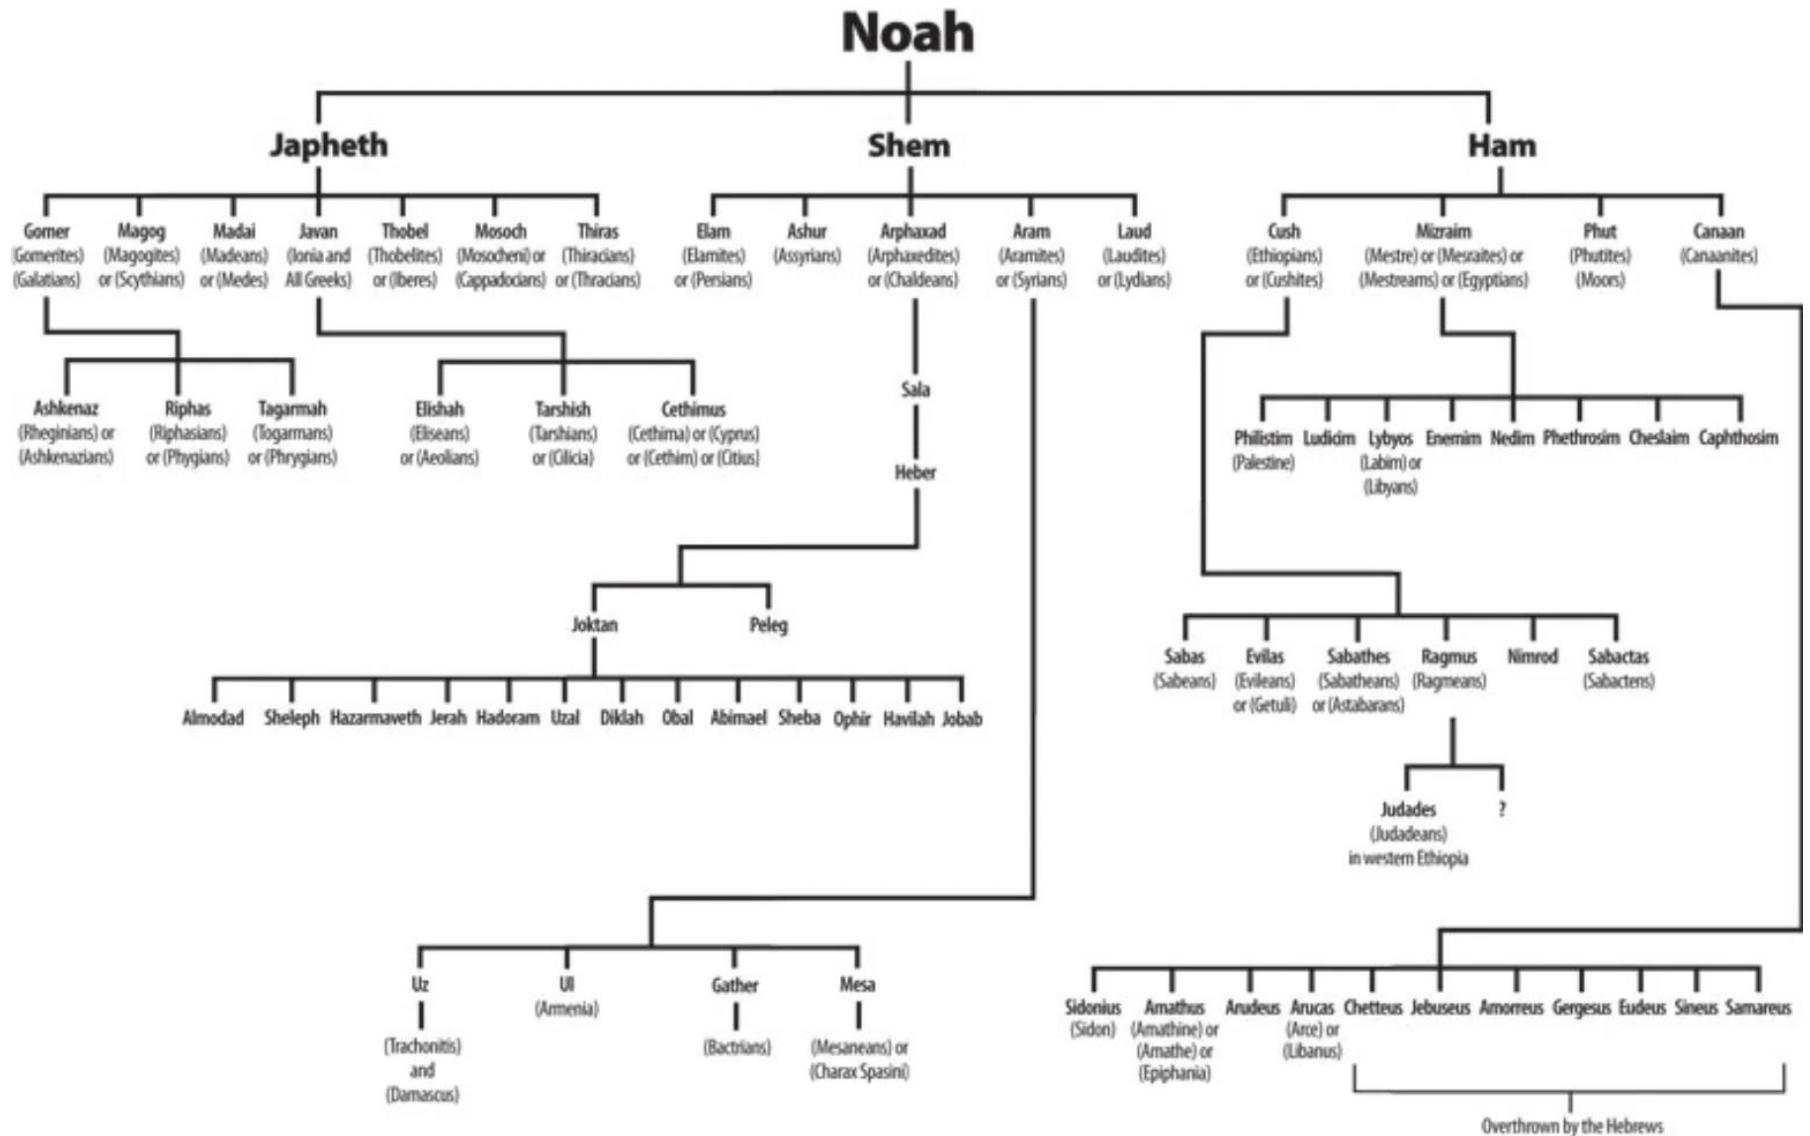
Noah

Japheth

Shem

Ham

Gomer (Gomerites) (Galatians)

Magog (Magogites) or (Scythians)

Madai (Madeans) or (Medes)

Javan (Ionia and All Greeks)

Thobel (Thobelites) or (Iberes)

Mosoch (Mosocheni) or (Cappadocians)

Thiras (Thiracians) or (Thracians)

Elam (Elamites) or (Persians)

Ashur (Assyrians)

Arphaxad (Arphaxedites) or (Chaldeans)

Aram (Aramites) or (Syrians)

Laud (Laudites) or (Lydians)

Cush (Ethiopians) or (Cushites)

Mizraim (Mestre) or (Mesraites) or (Mestreams) or (Egyptians)

Phut (Phutites) (Moors)

Canaan (Canaanites)

Ashkenaz (Rheginians) or (Ashkenazians)

Riphas (Riphasians) or (Phygians)

Tagarmah (Togarmans) or (Phrygians)

Elishah (Eliseans) or (Aeolians)

Tarshish (Tarshians) or (Cilicia)

Cethimus (Cethima) or (Cyprus) or (Cethim) or (Citius)

Sala

Heber

Joktan

Peleg

Almodad Sheleph Hazarmaveth Jerah Hadoram Uzal Diklah Obal Abimael Sheba Ophir Havilah Jobab

Philistim (Palestine)

Ludicim

Lybyos (Labim) or (Libyans)

Enemim

Nedim

Phethrosim

Cheslaim

Caphthosim

Sabas (Sabeans)

Evilas (Evileans) or (Getuli)

Sabathes (Sabatheans) or (Astabarans)

Ragmus (Ragmeans)

Nimrod

Sabactas (Sabactens)

Judades (Judadeans) in western Ethiopia

?

Uz (Trachonitis) and (Damascus)

Ul (Armenia)

Gather (Bactrians)

Mesa (Mesaneans) or (Charax Spasini)

Sidonius (Sidon)

Amathus (Amathine) or (Amathe) or (Epiphania)

Arudeus

Arucas (Arce) or (Libanus)

Chetteus Jebuseus Amorreus Gergesus Eudeus Sineus Samareus

Overthrown by the Hebrews